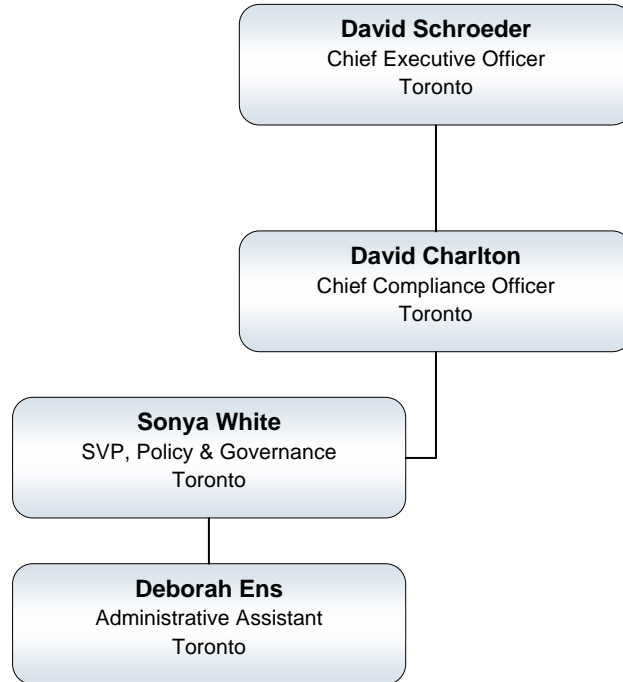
**David Schroeder**
Chief Executive Officer
Toronto

**David Charlton**
Chief Compliance Officer
Toronto

**Sonya White**
SVP, Policy & Governance
Toronto

**Deborah Ens**
Administrative Assistant
Toronto